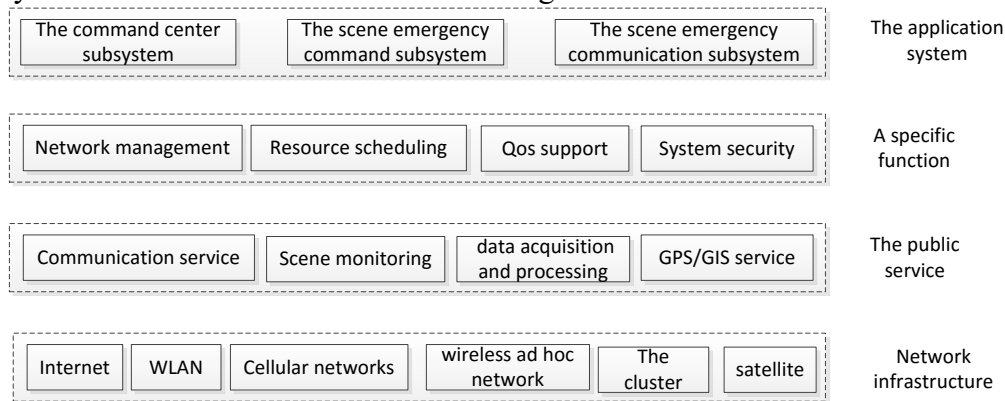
The command center subsystem
The scene emergency command subsystem
The scene emergency communication subsystem
The application system

Network management
Resource scheduling
Qos support
System security
A specific function

Communication service
Scene monitoring
data acquisition and processing
GPS/GIS service
The public service

Internet
WLAN
Cellular networks
wireless ad hoc network
The cluster
satellite
Network infrastructure